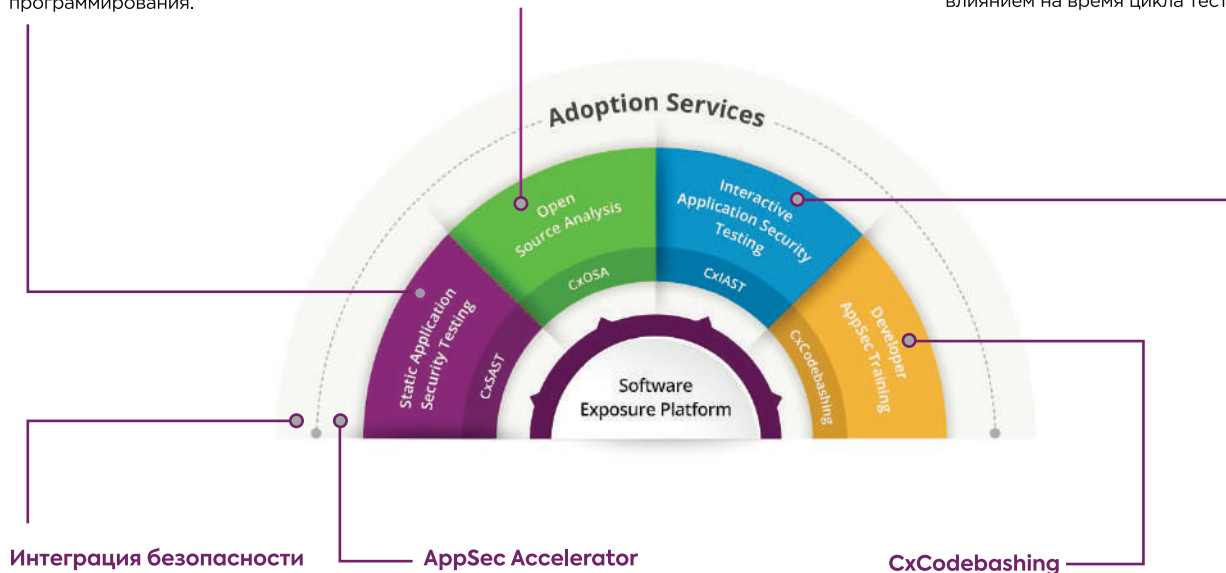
программирования.

влиянием на время цикла тест

Adoption Services

Open Source Analysis

CxOSA

Interactive Application Security Testing

CxIAST

Static Application Security Testing

CxSAST

Developer AppSec Training

CxCodebashing

Software Exposure Platform

Интеграция безопасности

AppSec Accelerator

CxCodebashing